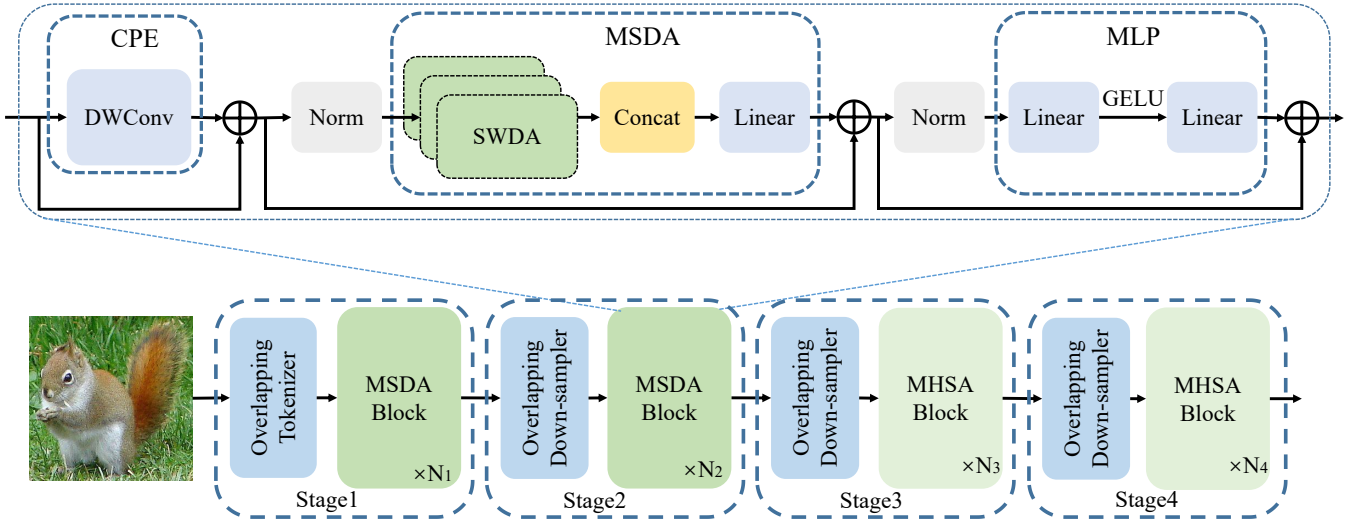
CPE

DWConv

Norm

MSDA

SWDA

Concat

Linear

Norm

MLP

Linear

GELU

Linear

Overlapping Tokenizer

MSDA Block

$\times N_1$

Stage1

Overlapping Down-sampler

MSDA Block

$\times N_2$

Stage2

Overlapping Down-sampler

MHSA Block

$\times N_3$

Stage3

Overlapping Down-sampler

MHSA Block

$\times N_4$

Stage4